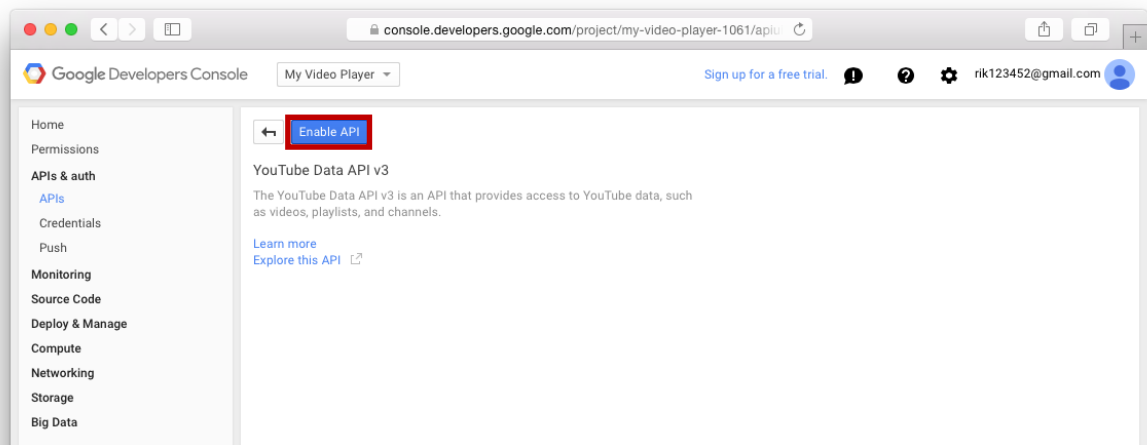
console.developers.google.com/project/my-video-player-1061/apiu

Google Developers Console

My Video Player

Sign up for a free trial.

rik123452@gmail.com

Home
Permissions
APIs & auth
APIs
Credentials
Push
Monitoring
Source Code
Deploy & Manage
Compute
Networking
Storage
Big Data

Enable API

YouTube Data API v3

The YouTube Data API v3 is an API that provides access to YouTube data, such as videos, playlists, and channels.

Learn more
Explore this API